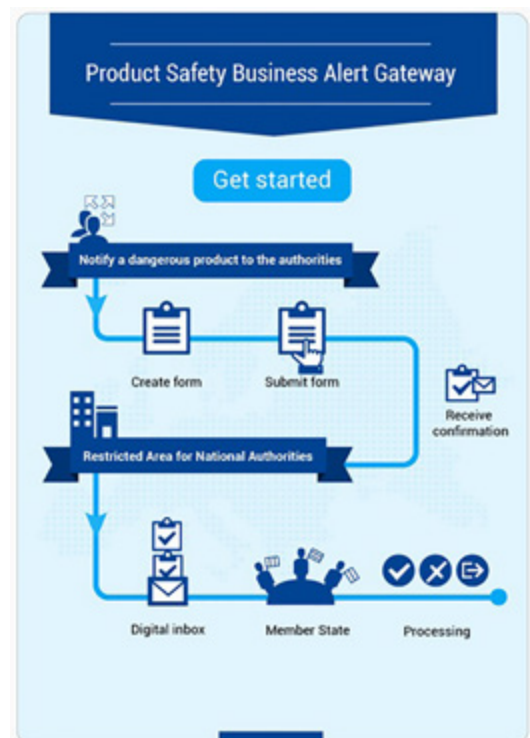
Product Safety Business Alert Gateway

Get started

Notify a dangerous product to the authorities

Create form

Submit form

Receive confirmation

Restricted Area for National Authorities

Digital inbox

Member State

Processing